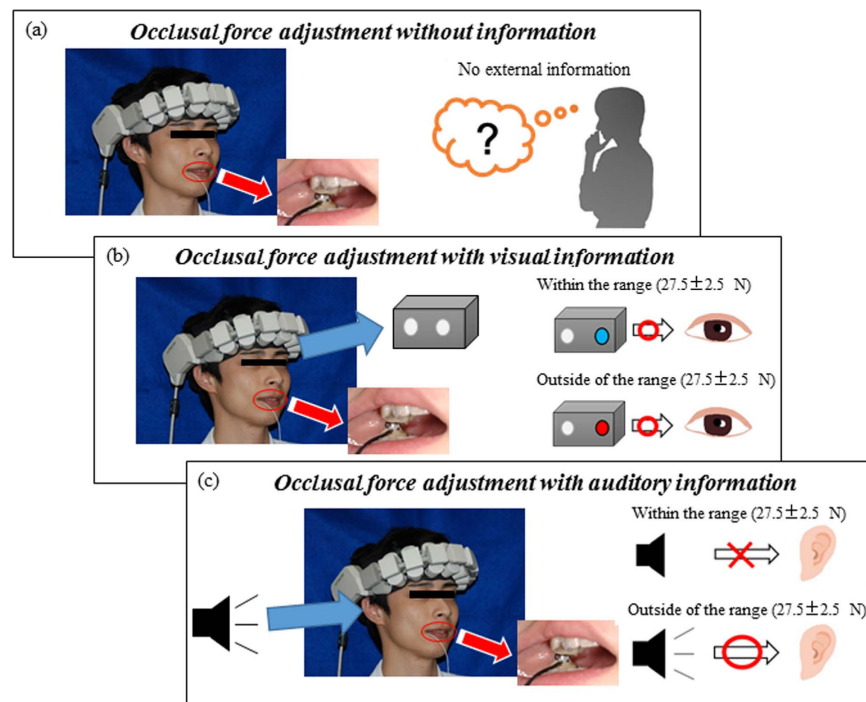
(a) *Occlusal force adjustment without information*

No external information

?

(b) *Occlusal force adjustment with visual information*

Within the range (27.5±2.5 N)

Outside of the range (27.5±2.5 N)

(c) *Occlusal force adjustment with auditory information*

Within the range (27.5±2.5 N)

Outside of the range (27.5±2.5 N)